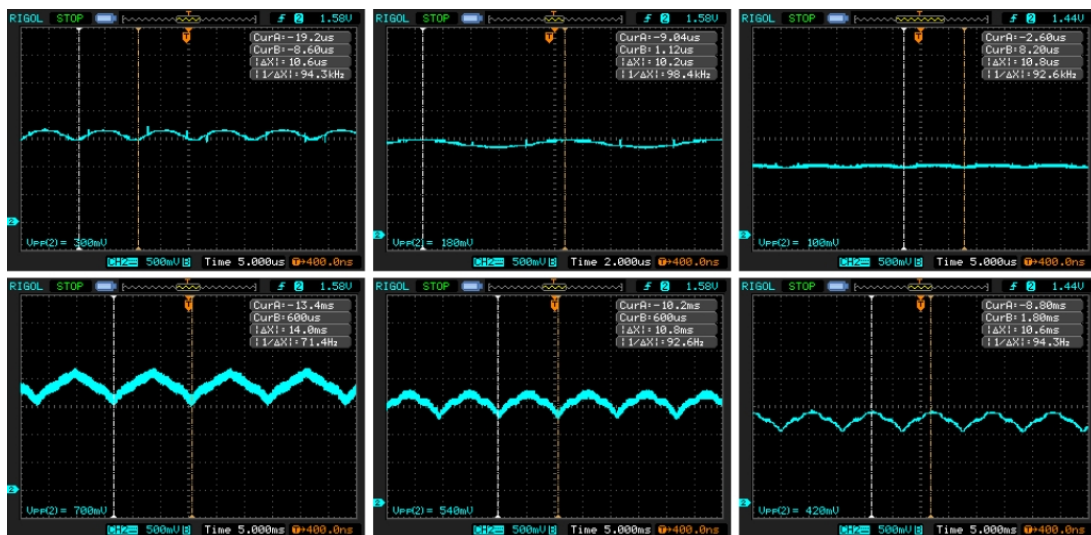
RIGOL STOP T f 2 1.58V
CurA:-19.2us
CurB:-8.60us
|ΔX|:10.6us
|1/ΔX|:94.3kHz
2
Vpp(2)= 300mV
CH2 500mV Time 5.000us T+400.0ns

RIGOL STOP T f 2 1.58V
CurA:-9.04us
CurB:1.12us
|ΔX|:10.2us
|1/ΔX|:98.4kHz
2
Vpp(2)= 180mV
CH2 500mV Time 2.000us T+400.0ns

RIGOL STOP T f 2 1.44V
CurA:-2.60us
CurB:8.20us
|ΔX|:10.8us
|1/ΔX|:92.6kHz
2
Vpp(2)= 100mV
CH2 500mV Time 5.000us T+400.0ns

RIGOL STOP T f 2 1.58V
CurA:-13.4ms
CurB:600us
|ΔX|:14.0ms
|1/ΔX|:71.4Hz
2
Vpp(2)= 700mV
CH2 500mV Time 5.000ms T+400.0ns

RIGOL STOP T f 2 1.58V
CurA:-10.2ms
CurB:600us
|ΔX|:10.8ms
|1/ΔX|:92.6Hz
2
Vpp(2)= 540mV
CH2 500mV Time 5.000ms T+400.0ns

RIGOL STOP T f 2 1.44V
CurA:-8.80ms
CurB:1.80ms
|ΔX|:10.6ms
|1/ΔX|:94.3Hz
2
Vpp(2)= 420mV
CH2 500mV Time 5.000ms T+400.0ns